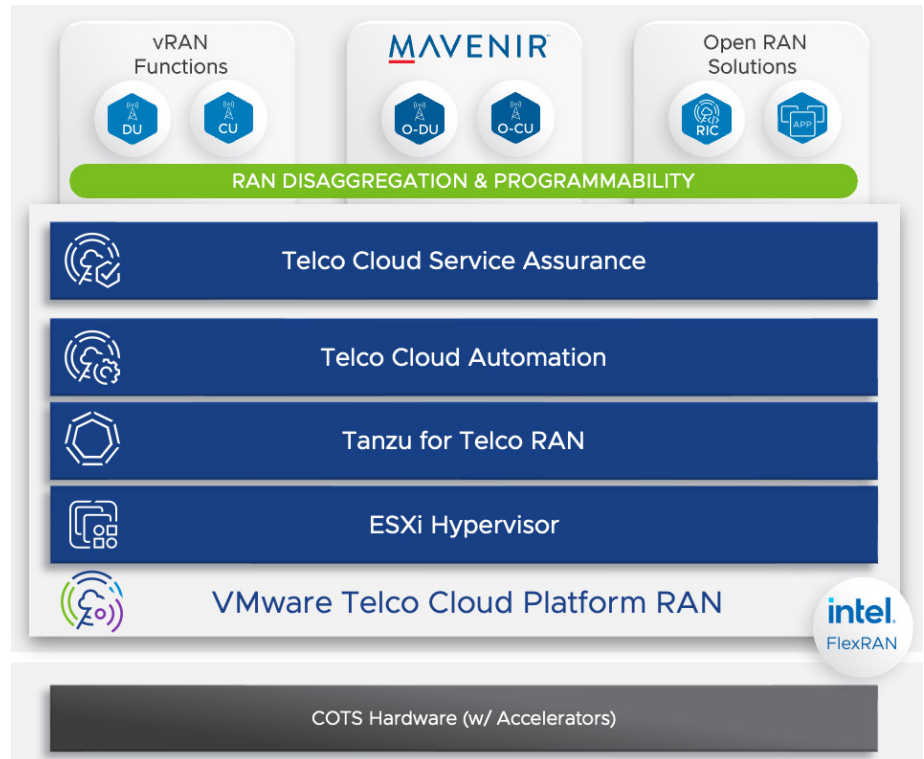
vRAN Functions

DU

CU

MAVENIR

O-DU

O-CU

Open RAN Solutions

RIC

APP

RAN DISAGGREGATION & PROGRAMMABILITY

Telco Cloud Service Assurance

Telco Cloud Automation

Tanzu for Telco RAN

ESXi Hypervisor

VMware Telco Cloud Platform RAN

intel. FlexRAN

COTS Hardware (w/ Accelerators)